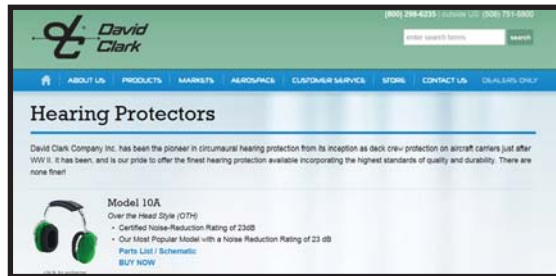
David Clark

(800) 298-6235 | Outside US: (508) 751-5800

enter search terms

search

ABOUT US PRODUCTS MARKETS AEROSPACE CUSTOMER SERVICE STORE CONTACT US DEALERS ONLY

Hearing Protectors

David Clark Company Inc. has been the pioneer in circumaural hearing protection from its inception as deck crew protection on aircraft carriers just after WW II. It has been, and is our pride to offer the finest hearing protection available incorporating the highest standards of quality and durability. There are none finer!

Model 10A

Over the Head Style (OTH)

• Certified Noise-Reduction Rating of 23dB

• Our Most Popular Model with a Noise Reduction Rating of 23 dB

Parts List / Schematic

BUY NOW

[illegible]